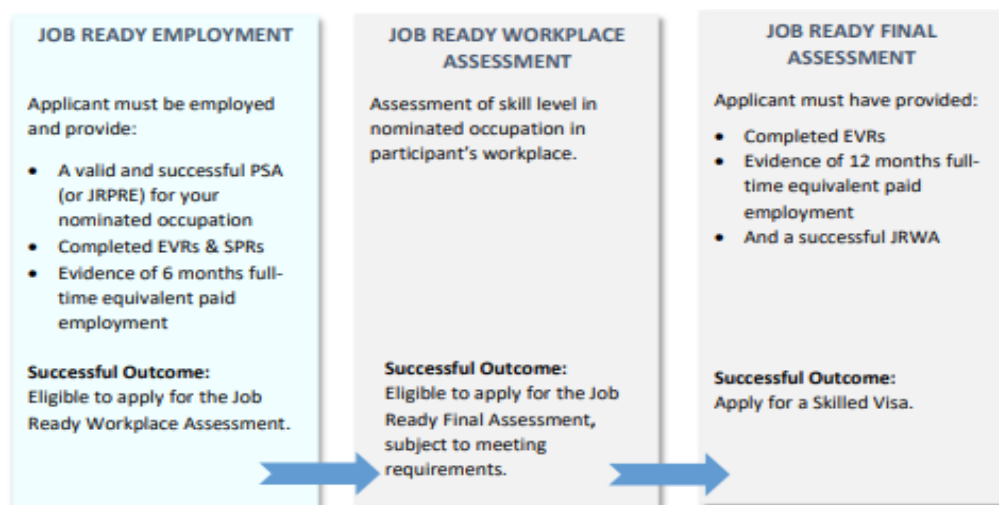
JOB READY EMPLOYMENT

Applicant must be employed and provide:

- A valid and successful PSA (or JRPRE) for your nominated occupation
- Completed EVRs & SPRs
- Evidence of 6 months full-time equivalent paid employment

Successful Outcome:
Eligible to apply for the Job Ready Workplace Assessment.

JOB READY WORKPLACE ASSESSMENT

Assessment of skill level in nominated occupation in participant's workplace.

Successful Outcome:
Eligible to apply for the Job Ready Final Assessment, subject to meeting requirements.

JOB READY FINAL ASSESSMENT

Applicant must have provided:

- Completed EVRs
- Evidence of 12 months full-time equivalent paid employment
- And a successful JRWA

Successful Outcome:
Apply for a Skilled Visa.